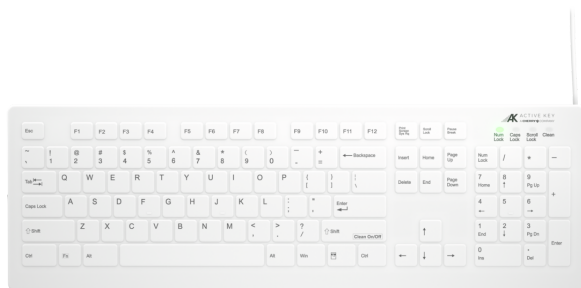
ACTIVE KEY

Num Lock Caps Lock Scroll Lock Clean

Esc F1 F2 F3 F4 F5 F6 F7 F8 F9 F10 F11 F12 Print Screen Sys Rq Scroll Lock Pause Break

~ ` ! 1 @ 2 # 3 $ 4 % 5 ^ 6 & 7 * 8 ( 9 ) 0 _ - + = ← Backspace Insert Home Page Up Num Lock / * −

Tab Q W E R T Y U I O P { [ } ] | \ Delete End Page Down 7 Home 8 ↑ 9 Pg Up +

Caps Lock A S D F G H J K L : ; " ' Enter 4 ← 5 6 →

⇧ Shift Z X C V B N M < , > . ? / ⇧ Shift Clean On/Off ↑ 1 End 2 ↓ 3 Pg Dn Enter

Ctrl Fn Alt Alt Win Ctrl ← ↓ → 0 Ins . Del